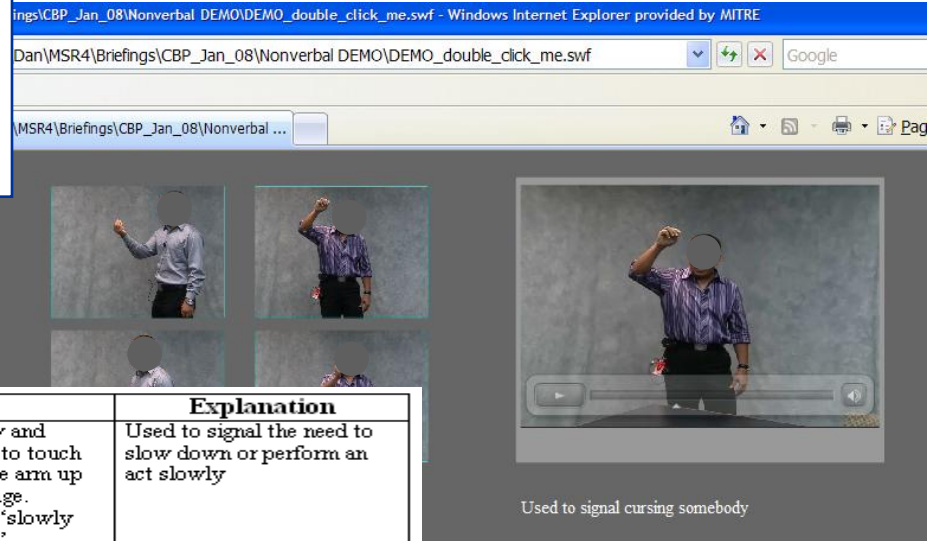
ings\CBP_Jan_08\Nonverbal DEMO\DEMO_double_click_me.swf - Windows Internet Explorer provided by MITRE

Dan\MSR4\Briefings\CBP_Jan_08\Nonverbal DEMO\DEMO_double_click_me.swf

Google

\MSR4\Briefings\CBP_Jan_08\Nonverbal ...

Pag

| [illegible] | Explanation |
|---|---|
| y and to touch e arm up ge. 'slowly ' | Used to signal the need to slow down or perform an act slowly |

Used to signal cursing somebody